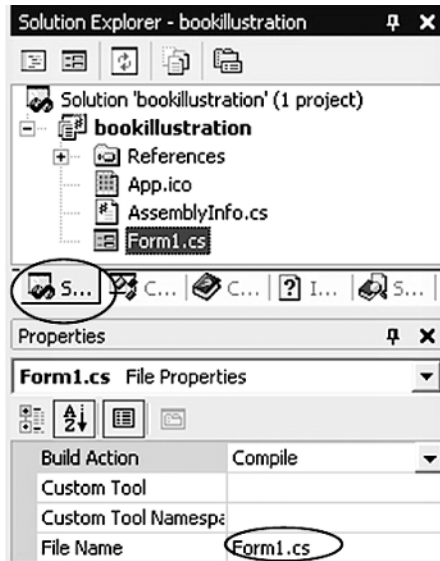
Solution Explorer - bookillustration

Solution 'bookillustration' (1 project)
bookillustration
References
App.ico
AssemblyInfo.cs
Form1.cs

S... C... C... I... S...

Properties

Form1.cs File Properties

| Build Action | Compile |
|---|---|
| Custom Tool | |
| Custom Tool Namespa | |
| File Name | Form1.cs |